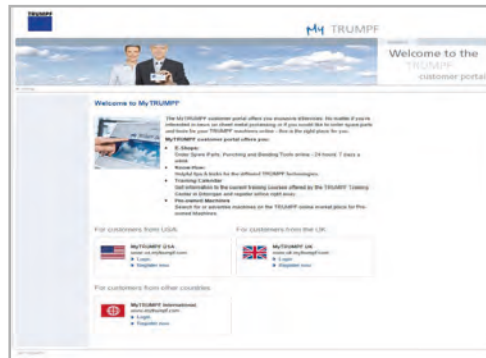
TRUMPF

My TRUMPF

Welcome to the TRUMPF customer portal

Welcome to MyTRUMPF

The MyTRUMPF customer portal offers you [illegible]

MyTRUMPF customer portal offers you:

E-Shop: Order Spare Parts, Punching and Bending Tools online - 24 hours, 7 days a week

Know-How: Helpful tips & tricks for the different TRUMPF technologies

Training Calendar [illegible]

Pre-owned Machines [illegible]

For customers from USA:

MyTRUMPF USA
www.us.mytrumpf.com
Login
Register now

For customers from the UK:

MyTRUMPF UK
www.uk.mytrumpf.com
Login
Register now

For customers from other countries:

MyTRUMPF International
www.mytrumpf.com
Login
Register now